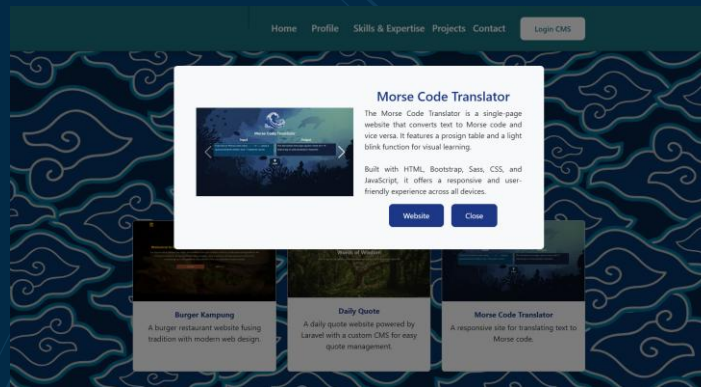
Home Profile Skills & Expertise Projects Contact Login CMS

Morse Code Translator

The Morse Code Translator is a single-page website that converts text to Morse code and vice versa. It features a prosign table and a light blink function for visual learning.

Built with HTML, Bootstrap, Sass, CSS, and JavaScript, it offers a responsive and user-friendly experience across all devices.

Website Close

Burger Kampung
A burger restaurant website fusing tradition with modern web design.

Daily Quote
A daily quote website powered by Laravel with a custom CMS for easy quote management.

Morse Code Translator
A responsive site for translating text to Morse code.